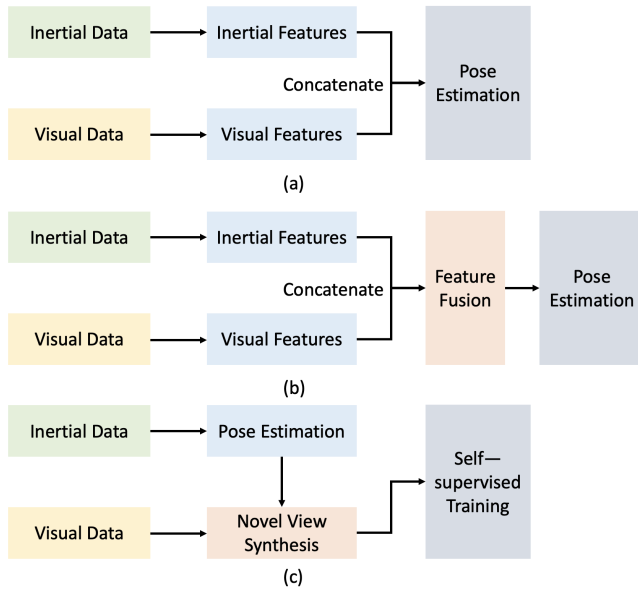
Inertial Data
Inertial Features
Concatenate
Pose Estimation
Visual Data
Visual Features
(a)

Inertial Data
Inertial Features
Concatenate
Feature Fusion
Pose Estimation
Visual Data
Visual Features
(b)

Inertial Data
Pose Estimation
Self—supervised Training
Visual Data
Novel View Synthesis
(c)